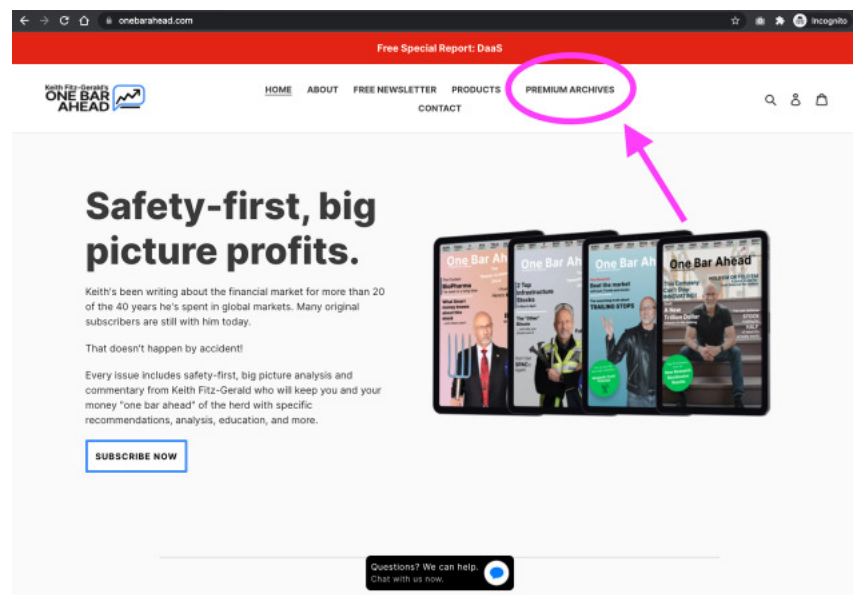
onebarahead.com

Incognito

Free Special Report: DaaS

Keith Fitz-Gerald's ONE BAR AHEAD

HOME ABOUT FREE NEWSLETTER PRODUCTS PREMIUM ARCHIVES CONTACT

Safety-first, big picture profits.

Keith's been writing about the financial market for more than 20 of the 40 years he's spent in global markets. Many original subscribers are still with him today.

That doesn't happen by accident!

Every issue includes safety-first, big picture analysis and commentary from Keith Fitz-Gerald who will keep you and your money "one bar ahead" of the herd with specific recommendations, analysis, education, and more.

SUBSCRIBE NOW

One Bar Ahead

BioPharma

12 Top Infrastructure Stocks

Beat the market

TRAILING STOPS

A New Trillion Dollar

Questions? We can help.
Chat with us now.